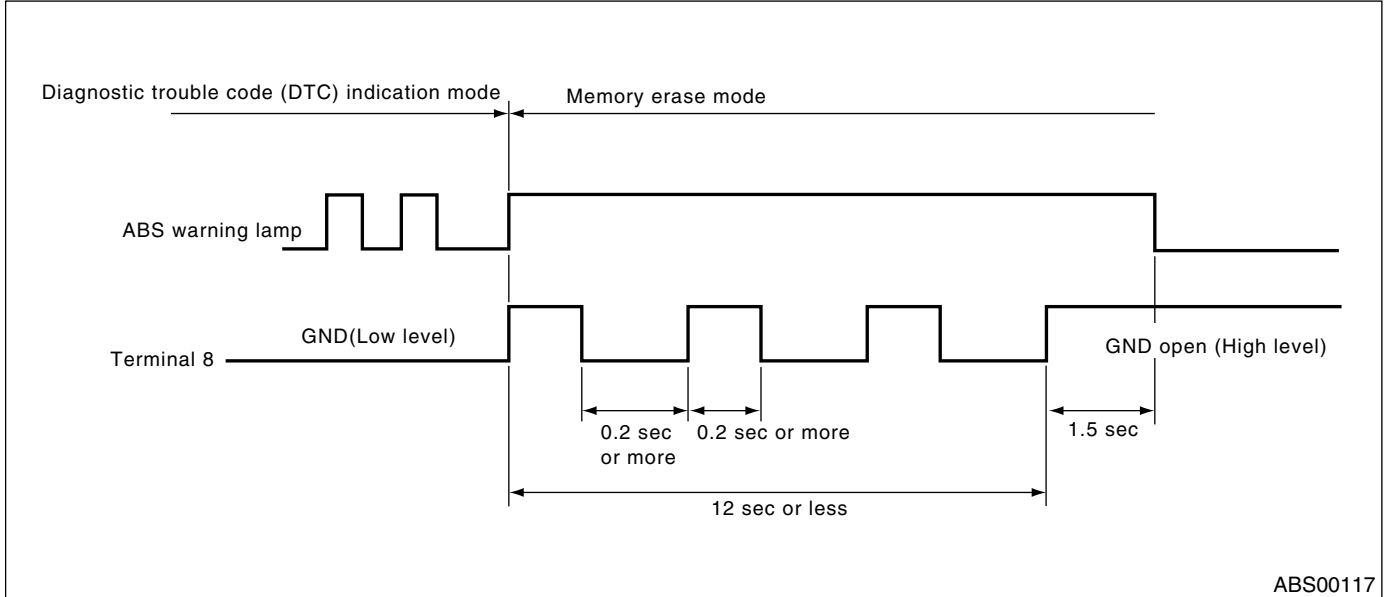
Diagnostic trouble code (DTC) indication mode

Memory erase mode

ABS warning lamp

GND(Low level)

Terminal 8

GND open (High level)

0.2 sec or more

0.2 sec or more

1.5 sec

12 sec or less

ABS00117